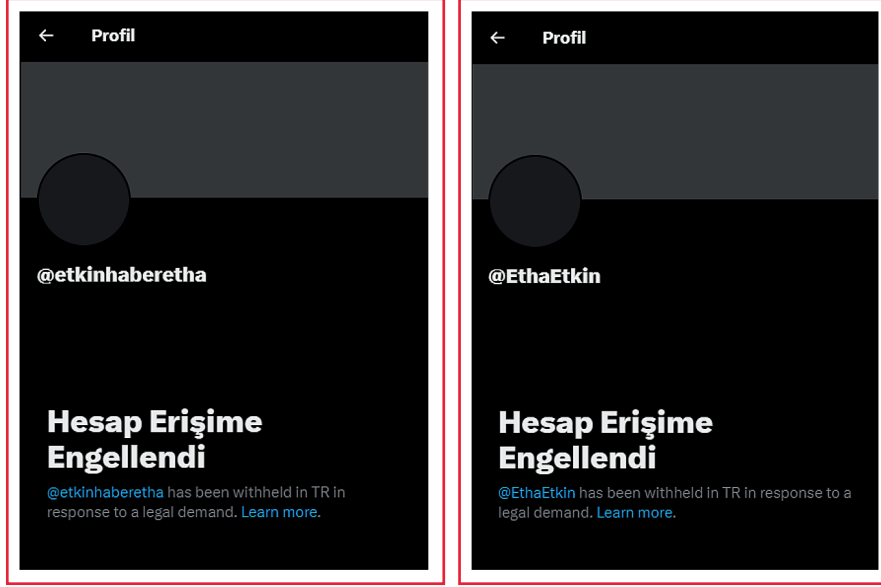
Profil

@etkinhaberetha

Hesap Erişime Engellendi

@etkinhaberetha has been withheld in TR in response to a legal demand. Learn more.

Profil

@EthaEtkin

Hesap Erişime Engellendi

@EthaEtkin has been withheld in TR in response to a legal demand. Learn more.